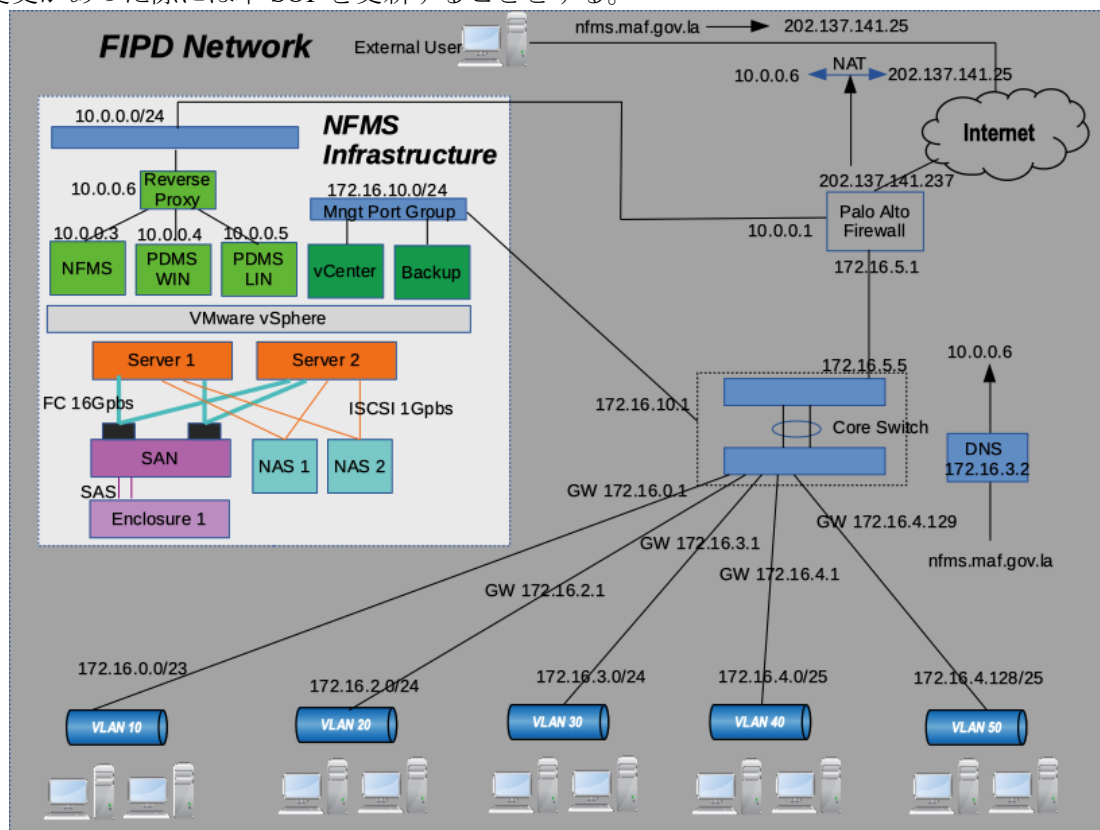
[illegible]

FIPD Network

External User

nfms.maf.gov.la

202.137.141.25

10.0.0.6

NAT

202.137.141.25

Internet

NFMS Infrastructure

10.0.0.0/24

10.0.0.6

Reverse Proxy

172.16.10.0/24

Mngt Port Group

10.0.0.3

10.0.0.4

10.0.0.5

NFMS

PDMS WIN

PDMS LIN

vCenter

Backup

VMware vSphere

Server 1

Server 2

FC 16Gpbs

ISCSI 1Gpbs

SAN

NAS 1

NAS 2

SAS

Enclosure 1

202.137.141.237

10.0.0.1

Palo Alto Firewall

172.16.5.1

172.16.5.5

172.16.10.1

Core Switch

10.0.0.6

DNS 172.16.3.2

GW 172.16.0.1

GW 172.16.4.129

GW 172.16.3.1

GW 172.16.4.1

GW 172.16.2.1

nfms.maf.gov.la

172.16.0.0/23

172.16.2.0/24

172.16.3.0/24

172.16.4.0/25

172.16.4.128/25

VLAN 10

VLAN 20

VLAN 30

VLAN 40

VLAN 50